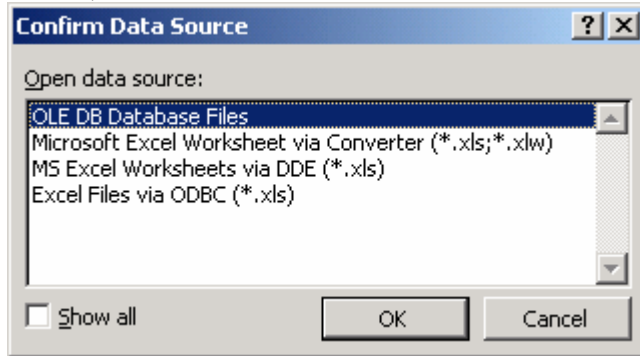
Confirm Data Source

?

X

Open data source:

OLE DB Database Files
Microsoft Excel Worksheet via Converter (*.xls;*.xlw)
MS Excel Worksheets via DDE (*.xls)
Excel Files via ODBC (*.xls)

Show all

OK

Cancel